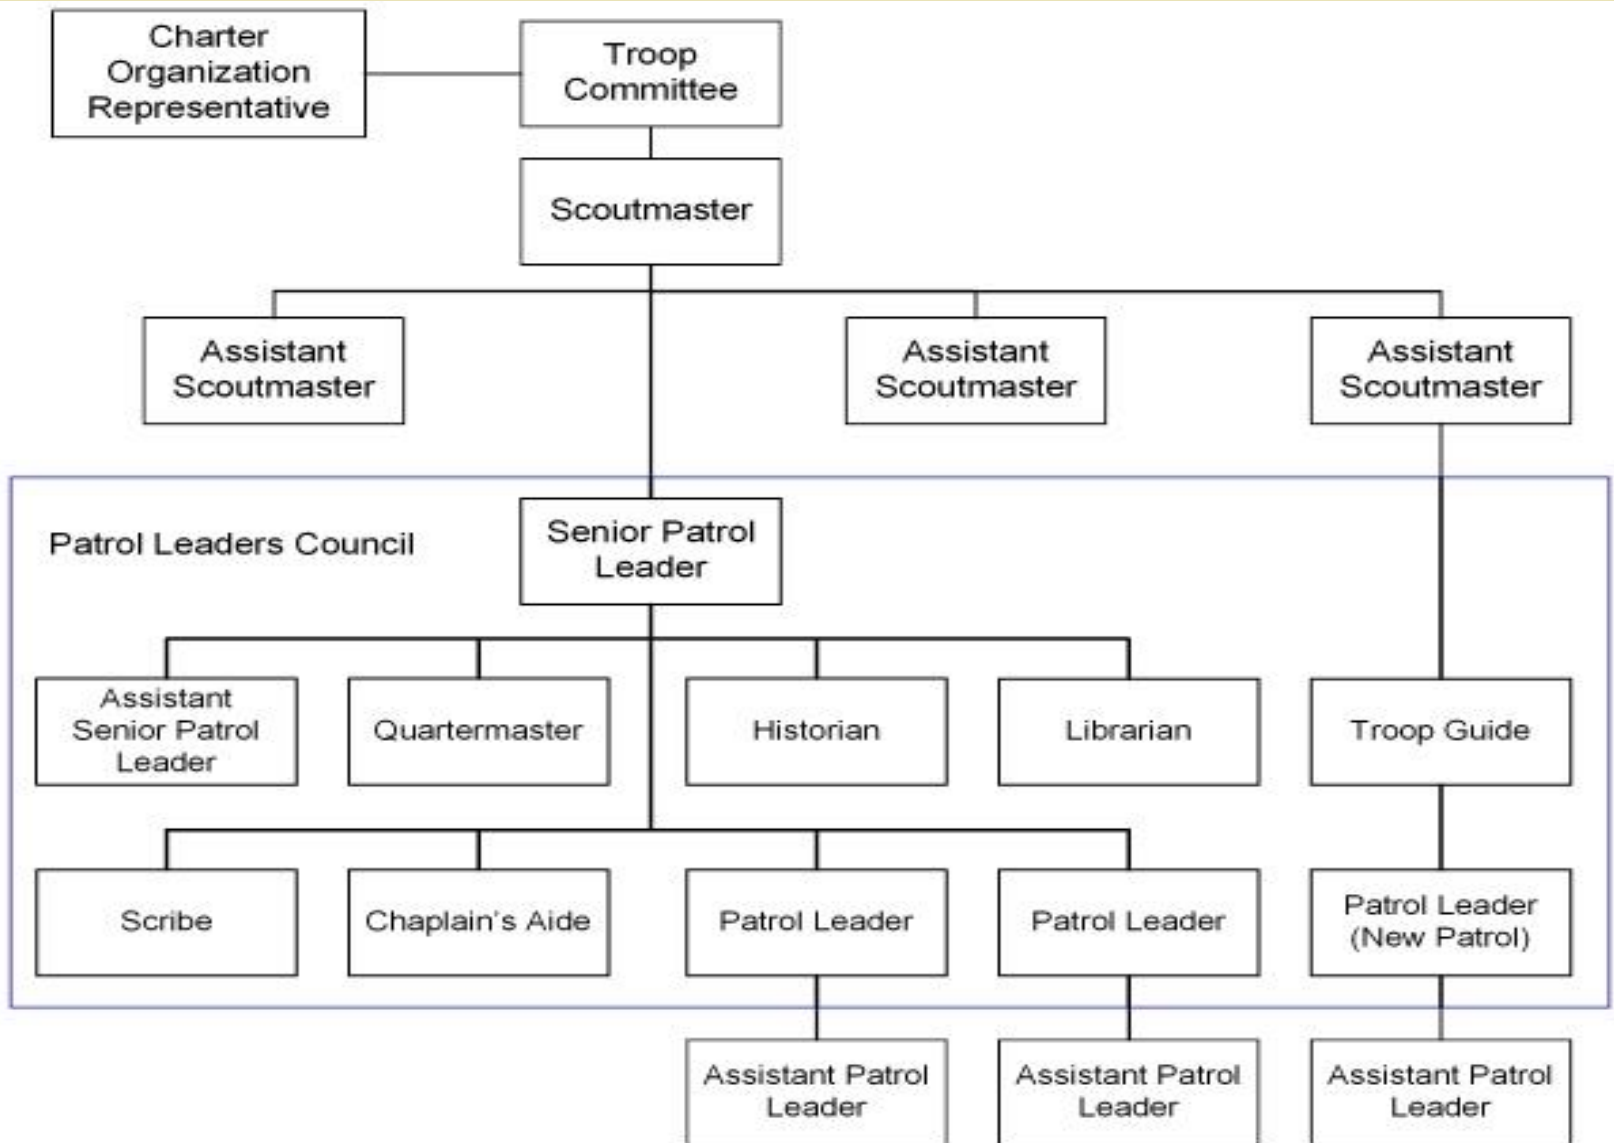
Charter Organization Representative

Troop Committee

Scoutmaster

Assistant Scoutmaster

Assistant Scoutmaster

Assistant Scoutmaster

Patrol Leaders Council

Senior Patrol Leader

Assistant Senior Patrol Leader

Quartermaster

Historian

Librarian

Troop Guide

Scribe

Chaplain's Aide

Patrol Leader

Patrol Leader

Patrol Leader (New Patrol)

Assistant Patrol Leader

Assistant Patrol Leader

Assistant Patrol Leader